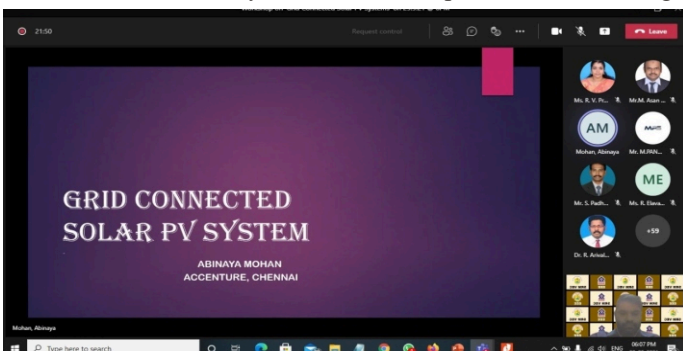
21:50

Request control

Leave

GRID CONNECTED
SOLAR PV SYSTEM

ABINAYA MOHAN
ACCENTURE, CHENNAI

Ms. R. V. Pr...

Mr.M. Arun ...

AM

Mohan, Abinaya

Mr. M.PAN...

Mr. S. Padh...

ME

Ms. K. Elava...

+59

Dr. R. Arival...

Mohan, Abinaya

Type here to search

ENG

06:07 PM